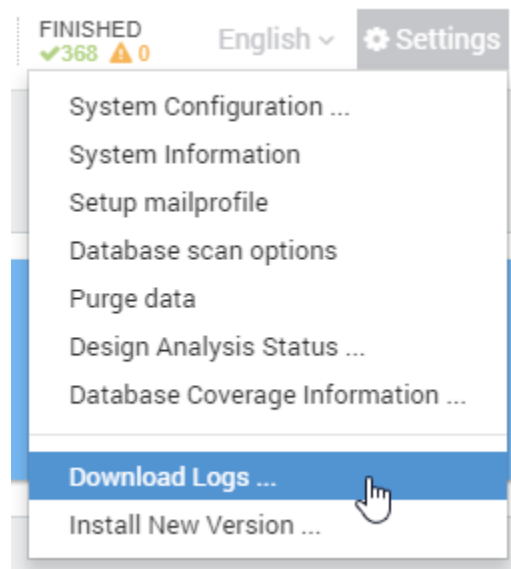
FINISHED
✔368 ⚠ 0
English
Settings

System Configuration ...
System Information
Setup mailprofile
Database scan options
Purge data
Design Analysis Status ...
Database Coverage Information ...
Download Logs ...
Install New Version ...